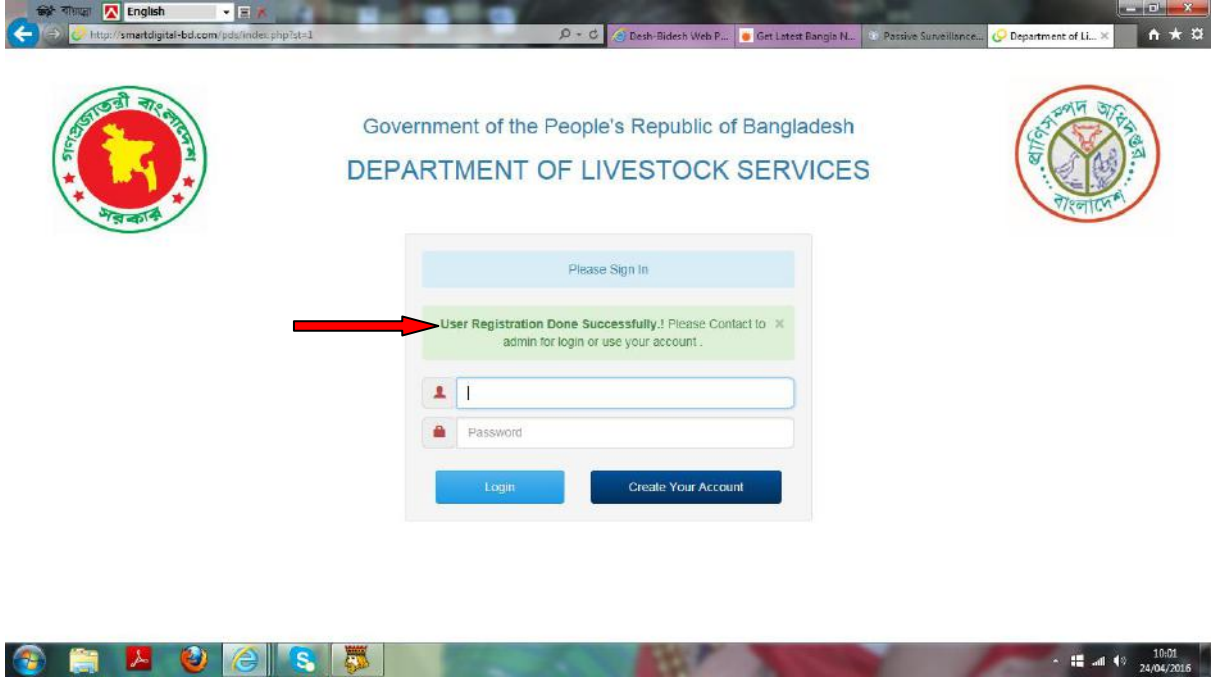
বাংলা English
http://smartdigital-bd.com/pds/index.php?st=1
Desh-Bidesh Web P... Get Latest Bangla N... Passive Surveillance... Department of Li...

গণপ্রজাতন্ত্রী বাংলাদেশ সরকার

Government of the People's Republic of Bangladesh
DEPARTMENT OF LIVESTOCK SERVICES

প্রাণিসম্পদ অধিদপ্তর বাংলাদেশ

Please Sign In

User Registration Done Successfully.! Please Contact to admin for login or use your account .

Password

Login
Create Your Account

10:01
24/04/2016